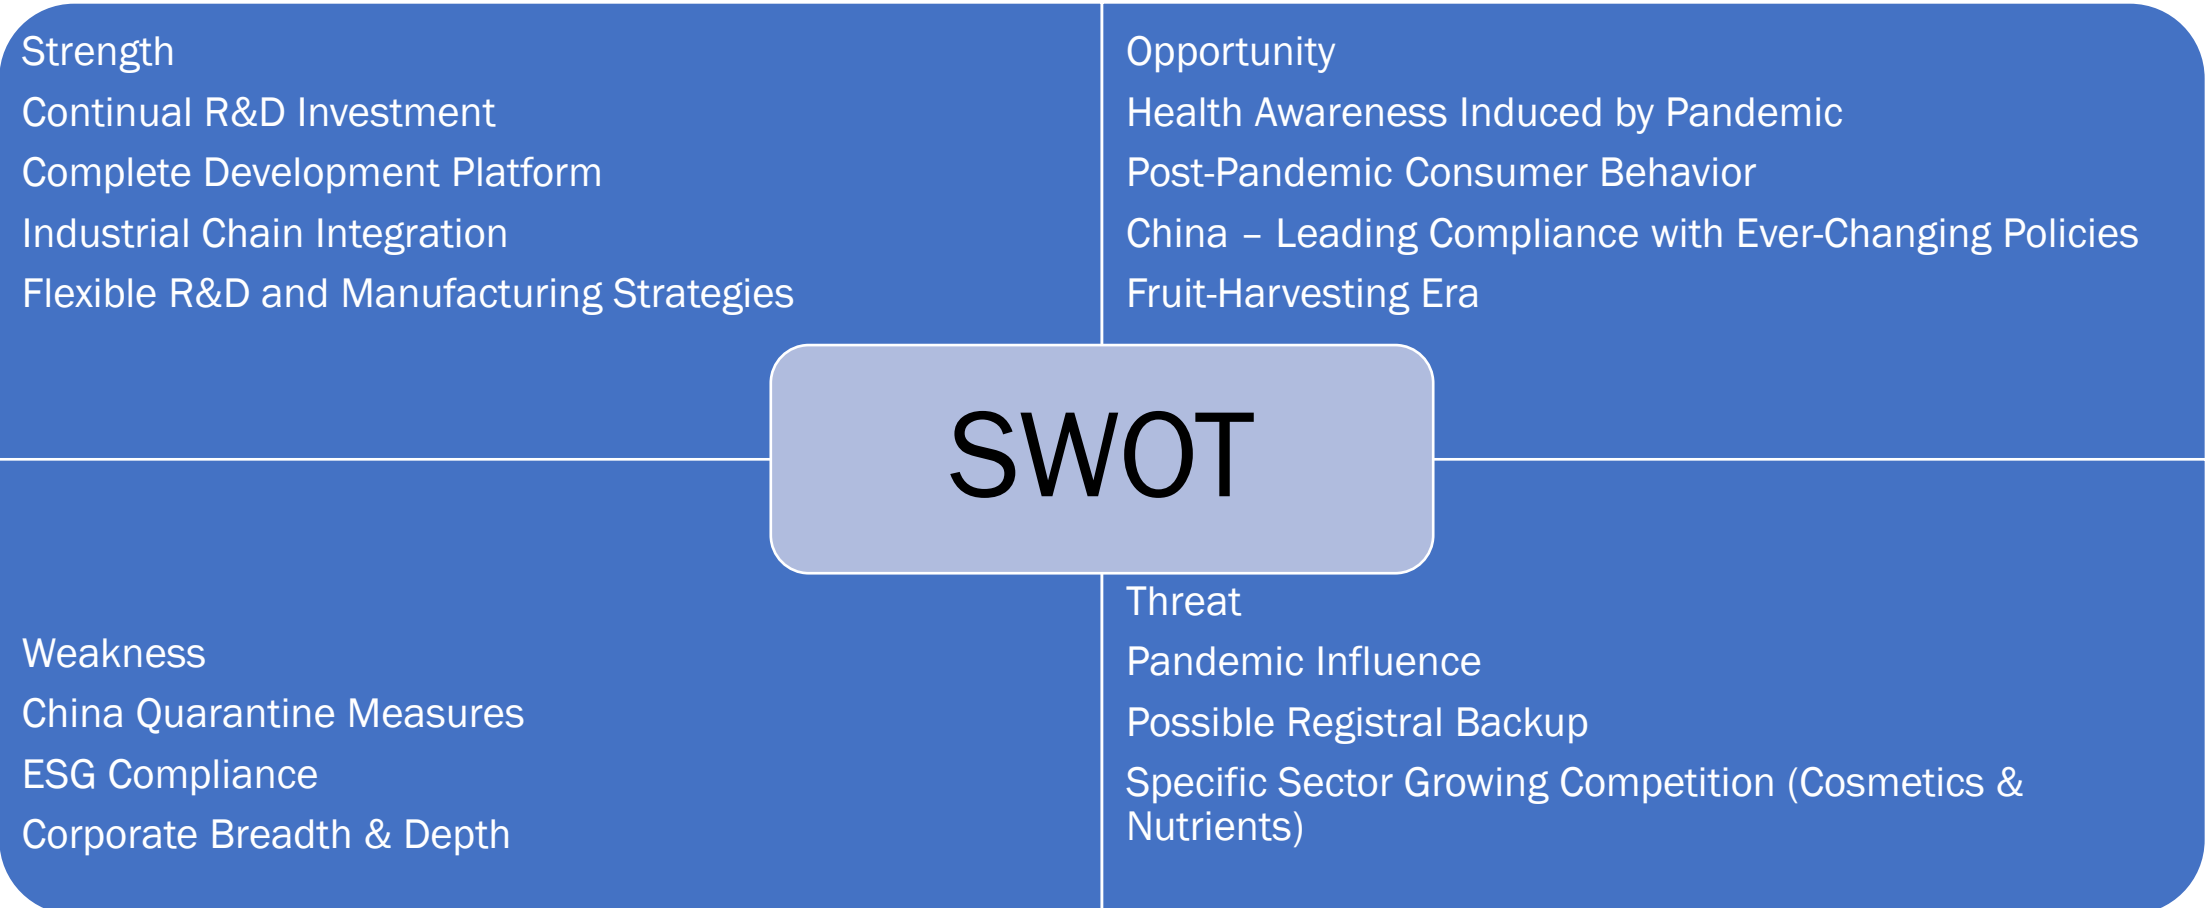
Strength
Continual R&D Investment
Complete Development Platform
Industrial Chain Integration
Flexible R&D and Manufacturing Strategies

Opportunity
Health Awareness Induced by Pandemic
Post-Pandemic Consumer Behavior
China – Leading Compliance with Ever-Changing Policies
Fruit-Harvesting Era

SWOT

Weakness
China Quarantine Measures
ESG Compliance
Corporate Breadth & Depth

Threat
Pandemic Influence
Possible Registral Backup
Specific Sector Growing Competition (Cosmetics & Nutrients)